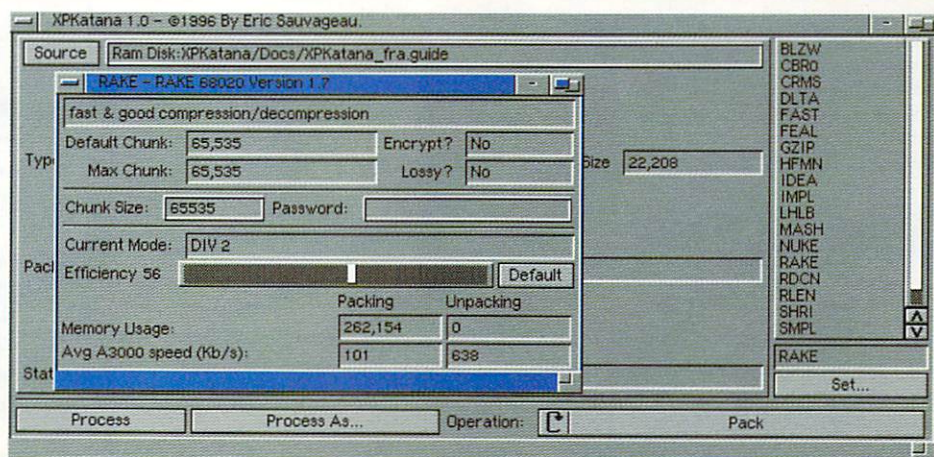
XPKatana 1.0 – ©1996 By Eric Sauvageau.

Source | Ram Disk:XPKatana/Docs/XPKatana_fra.guide

RAKE – RAKE 68020 Version 1.7

fast & good compression/decompression

Default Chunk: 65,535 | Encrypt? | No

Max Chunk: 65,535 | Lossy? | No

Chunk Size: 65535 | Password:

Current Mode: DIV 2

Efficiency 56 | Default

| | Packing | Unpacking |
|---|---|---|
| Memory Usage: | 262,154 | 0 |
| Avg A3000 speed (Kb/s): | 101 | 638 |

Typ

Size 22,208

Pacl

Stat

BLZW
CBR0
CRMS
DLTA
FAST
FEAL
GZIP
HFMN
IDEA
IMPL
LHLB
MASH
NUKE
RAKE
RDCN
RLEN
SHRI
SMPL

RAKE

Set...

Process | Process As... | Operation: | Pack